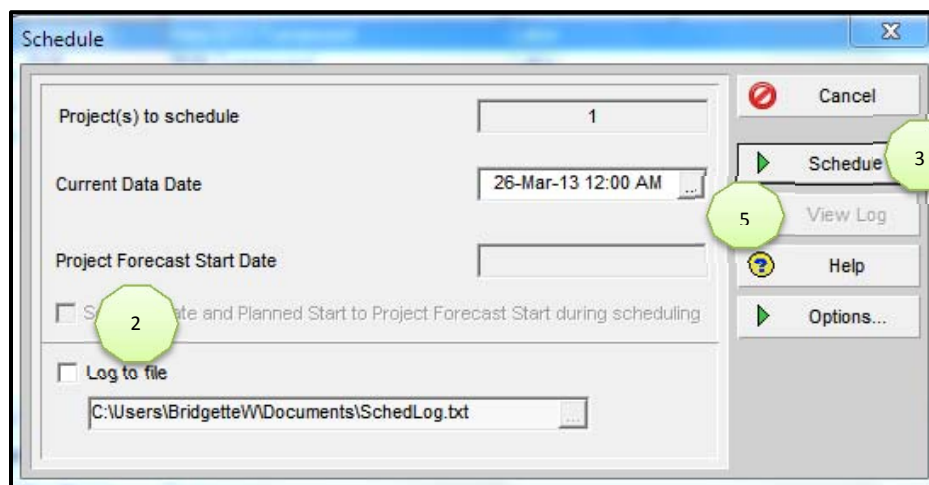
Schedule

Project(s) to schedule
1

Current Data Date
26-Mar-13 12:00 AM ...

Project Forecast Start Date

S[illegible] 2 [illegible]ate and Planned Start to Project Forecast Start during scheduling

Log to file
C:\Users\BridgetteW\Documents\SchedLog.txt ...

Cancel
Schedule 3
5 View Log
Help
Options...